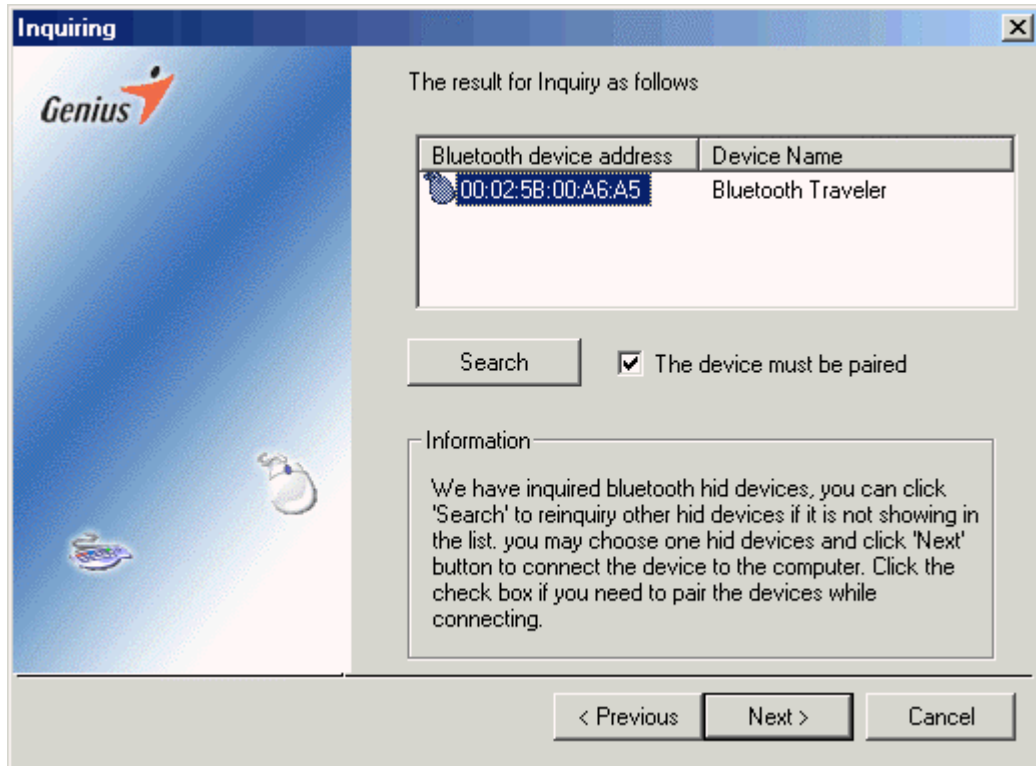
Inquiring

Genius

The result for Inquiry as follows

| Bluetooth device address | Device Name |
|---|---|
| 00:02:5B:00:A6:A5 | Bluetooth Traveler |

Search

The device must be paired

Information

We have inquired bluetooth hid devices, you can click 'Search' to reinquiry other hid devices if it is not showing in the list. you may choose one hid devices and click 'Next' button to connect the device to the computer. Click the check box if you need to pair the devices while connecting.

< Previous
Next >
Cancel